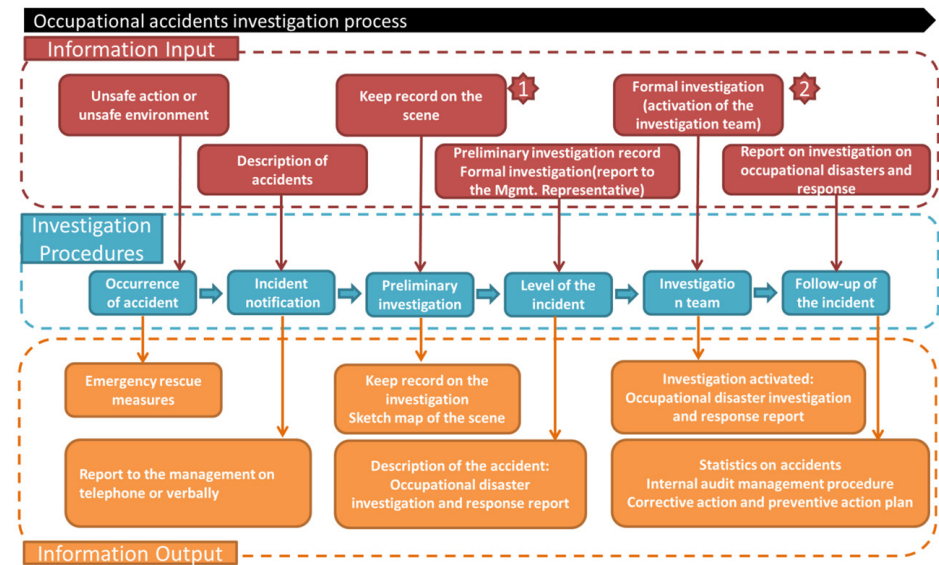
Occupational accidents investigation process

Information Input

Unsafe action or unsafe environment

Description of accidents

Keep record on the scene

1

Preliminary investigation record
Formal investigation(report to the Mgmt. Representative)

Formal investigation (activation of the investigation team)

2

Report on investigation on occupational disasters and response

Investigation Procedures

Occurrence of accident

Incident notification

Preliminary investigation

Level of the incident

Investigation team

Follow-up of the incident

Emergency rescue measures

Report to the management on telephone or verbally

Keep record on the investigation
Sketch map of the scene

Description of the accident:
Occupational disaster investigation and response report

Investigation activated:
Occupational disaster investigation and response report

Statistics on accidents
Internal audit management procedure
Corrective action and preventive action plan

Information Output